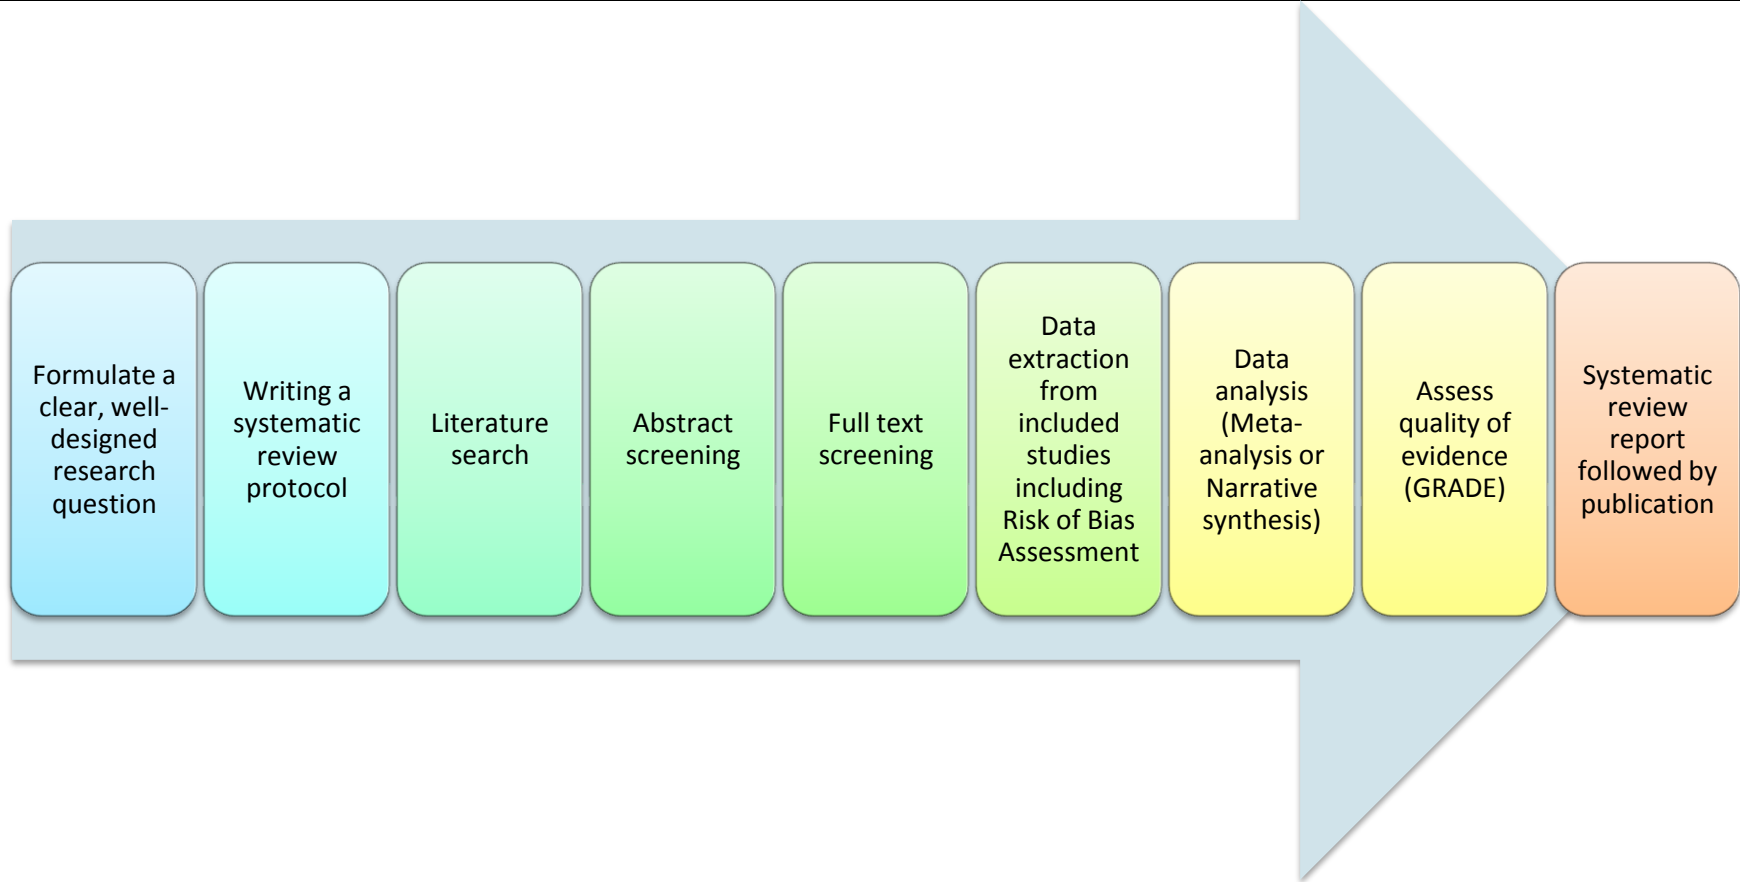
Formulate a clear, well-designed research question

Writing a systematic review protocol

Literature search

Abstract screening

Full text screening

Data extraction from included studies including Risk of Bias Assessment

Data analysis (Meta-analysis or Narrative synthesis)

Assess quality of evidence (GRADE)

Systematic review report followed by publication